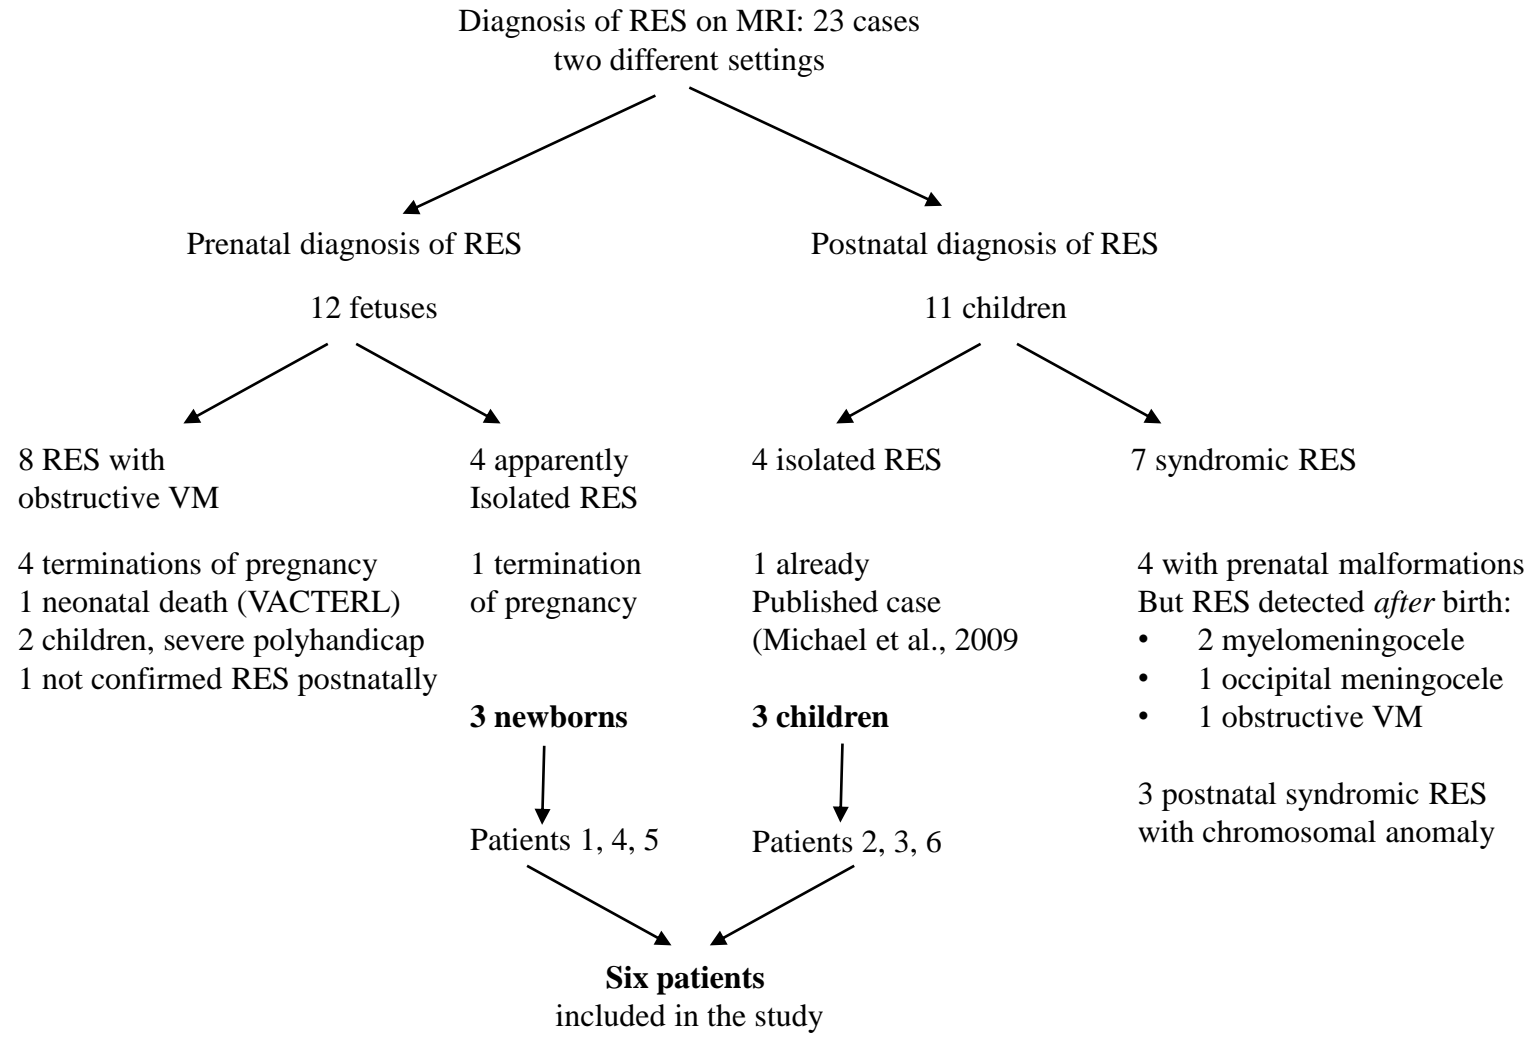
Diagnosis of RES on MRI: 23 cases
two different settings

Prenatal diagnosis of RES

12 fetuses

Postnatal diagnosis of RES

11 children

8 RES with
obstructive VM

4 terminations of pregnancy
1 neonatal death (VACTERL)
2 children, severe polyhandicap
1 not confirmed RES postnatally

4 apparently
Isolated RES

1 termination
of pregnancy

**3 newborns**

Patients 1, 4, 5

4 isolated RES

1 already
Published case
(Michael et al., 2009

**3 children**

Patients 2, 3, 6

7 syndromic RES

4 with prenatal malformations
But RES detected *after* birth:
• 2 myelomeningocele
• 1 occipital meningocele
• 1 obstructive VM

3 postnatal syndromic RES
with chromosomal anomaly

**Six patients**
included in the study